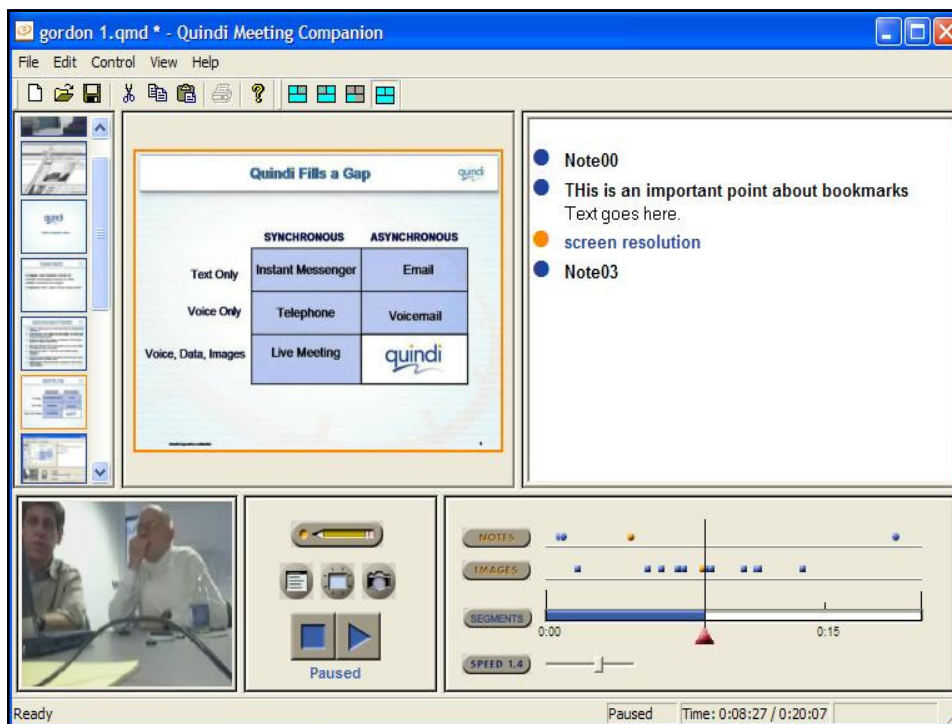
gordon 1.qmd * - Quindi Meeting Companion

File Edit Control View Help

Quindi Fills a Gap

quindi

| | SYNCHRONOUS | ASYNCHRONOUS |
|---|---|---|
| Text Only | Instant Messenger | Email |
| Voice Only | Telephone | Voicemail |
| Voice, Data, Images | Live Meeting | quindi |

Note00

THis is an important point about bookmarks

Text goes here.

screen resolution

Note03

NOTES

IMAGES

SEGMENTS

0:00

0:15

SPEED 1.4

Paused

Ready

Paused

Time: 0:08:27 / 0:20:07